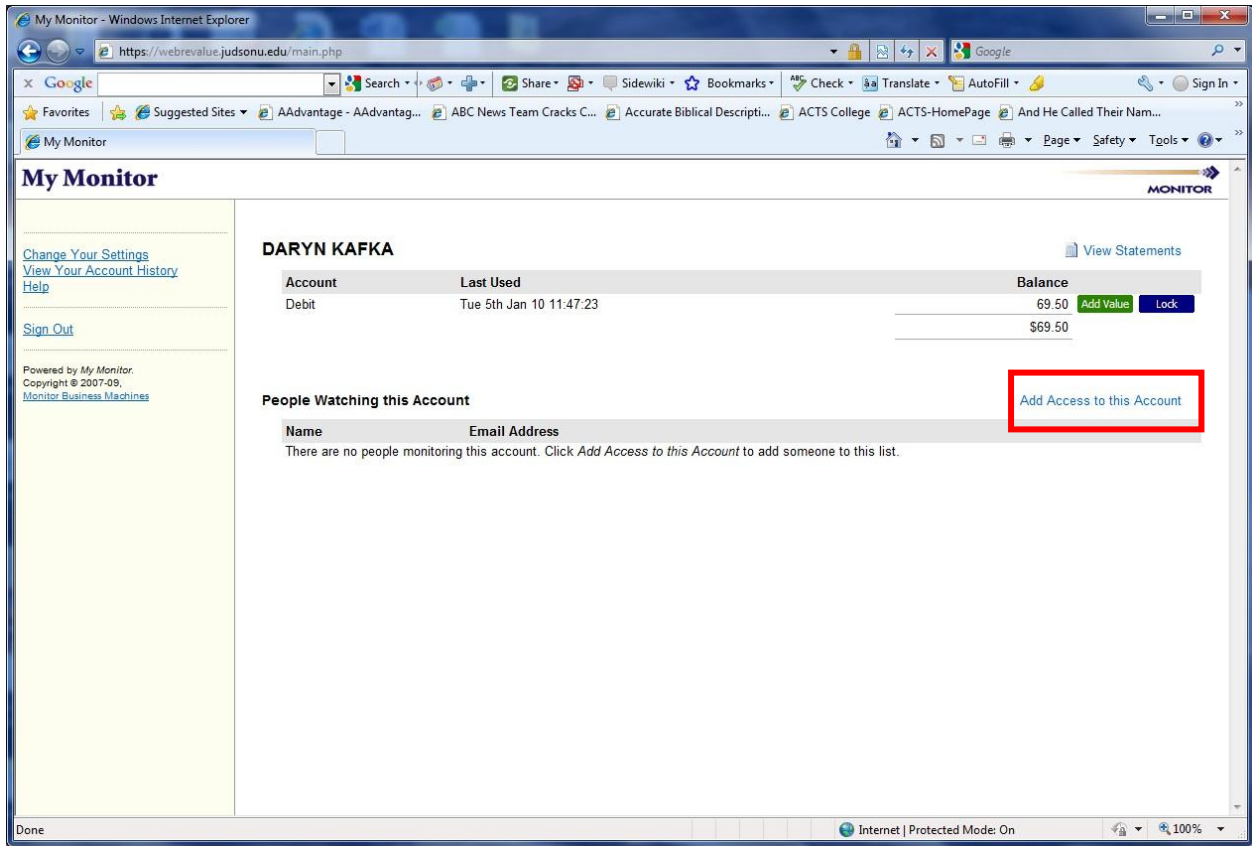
My Monitor - Windows Internet Explorer

https://webrevalue.judsonu.edu/main.php

Google

x Google

Search • Share • Sidewiki • Bookmarks • Check • Translate • AutoFill • Sign In •

Favorites Suggested Sites • AAdvantage - AAdvantag... ABC News Team Cracks C... Accurate Biblical Descripti... ACTS College ACTS-HomePage And He Called Their Nam...

My Monitor

Page • Safety • Tools •

My Monitor

MONITOR

Change Your Settings
View Your Account History
Help

Sign Out

Powered by *My Monitor*.
Copyright © 2007-09,
Monitor Business Machines

DARYN KAFKA

View Statements

| Account | Last Used | Balance |
|---|---|---|
| Debit | Tue 5th Jan 10 11:47:23 | 69.50 Add Value Lock |
| | | \$69.50 |

People Watching this Account

Add Access to this Account

| Name | Email Address |
|---|---|

There are no people monitoring this account. Click *Add Access to this Account* to add someone to this list.

Done

Internet | Protected Mode: On

100%